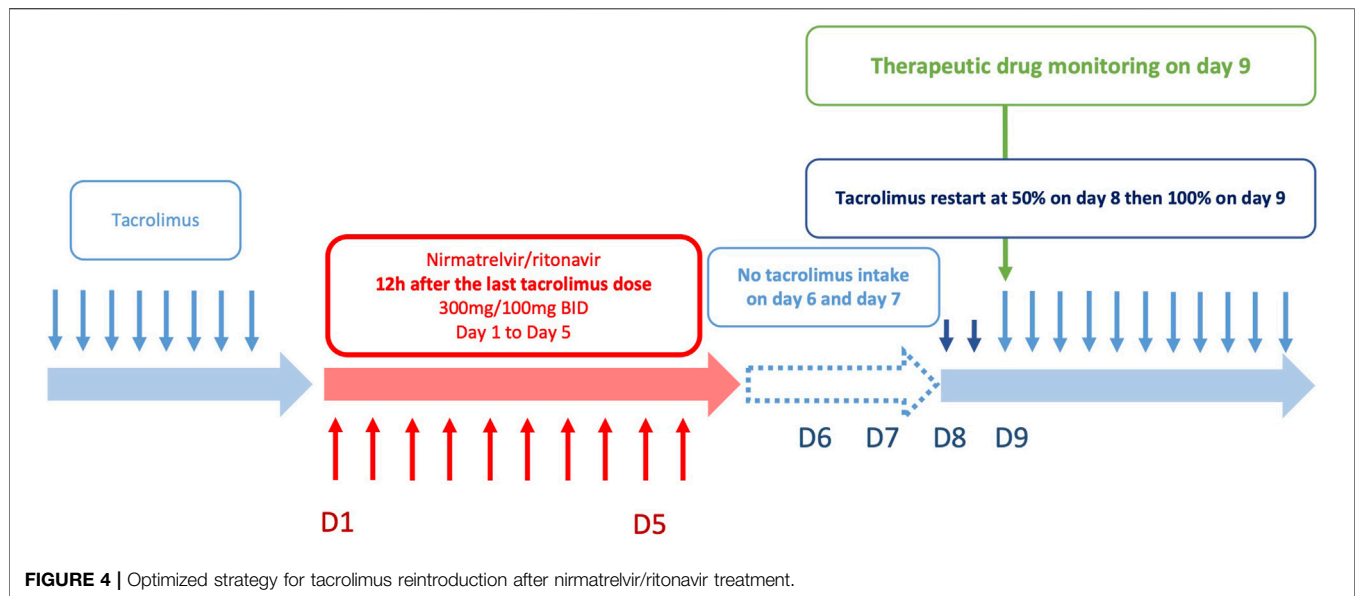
Therapeutic drug monitoring on day 9

Tacrolimus restart at 50% on day 8 then 100% on day 9

Tacrolimus

Nirmatrelvir/ritonavir
12h after the last tacrolimus dose
300mg/100mg BID
Day 1 to Day 5

No tacrolimus intake on day 6 and day 7

D6 D7 D8 D9

D1 D5

FIGURE 4 | Optimized strategy for tacrolimus reintroduction after nirmatrelvir/ritonavir treatment.